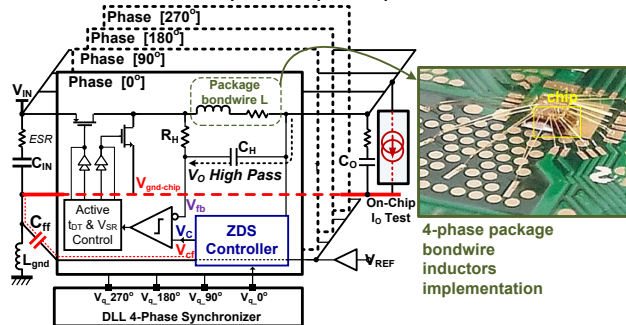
Phase [270°]
Phase [180°]
Phase [90°]
Phase [0°]
Package bondwire L
chip
$V_{IN}$
ESR
$C_{IN}$
$R_H$
$C_H$
$V_O$ High Pass
$C_O$
$V_{gnd\text{-}chip}$
On-Chip $I_O$ Test
Active $t_{DT}$ & $V_{SR}$ Control
$V_{fb}$
$C_{ff}$
$V_C$
$V_{cf}$
ZDS Controller
$V_{REF}$
$L_{gnd}$
4-phase package bondwire inductors implementation
$V_{\phi}$_270°
$V_{\phi}$_180°
$V_{\phi}$_90°
$V_{\phi}$_0°
DLL 4-Phase Synchronizer